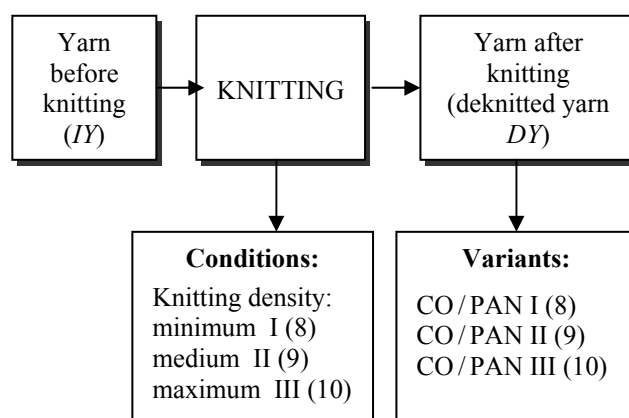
Yarn before knitting ($IY$)

KNITTING

Yarn after knitting (deknitted yarn $DY$)

**Conditions:**

Knitting density:
minimum I (8)
medium II (9)
maximum III (10)

**Variants:**

CO / PAN I (8)
CO / PAN II (9)
CO / PAN III (10)